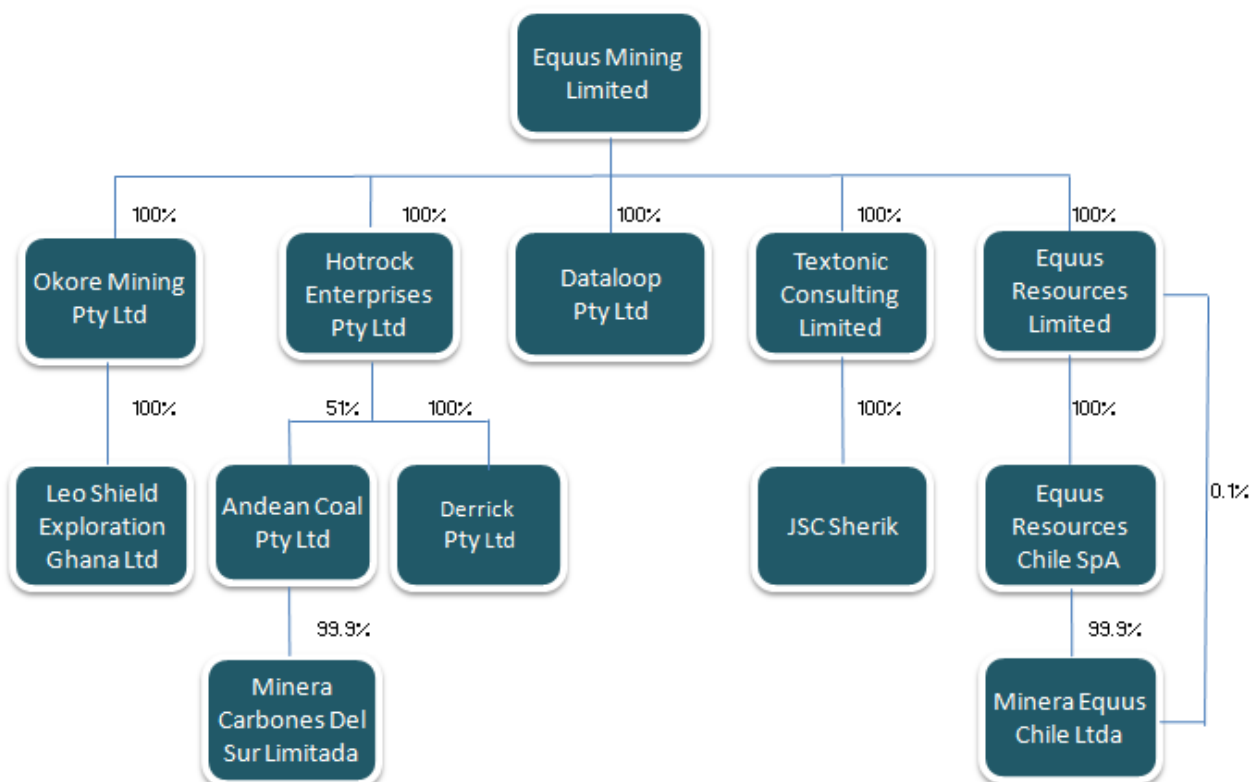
Equus Mining Limited

100%

Okore Mining Pty Ltd

100%

Hotrock Enterprises Pty Ltd

100%

Dataloop Pty Ltd

100%

Textonic Consulting Limited

100%

Equus Resources Limited

100%

Leo Shield Exploration Ghana Ltd

51%

100%

Andean Coal Pty Ltd

Derrick Pty Ltd

100%

JSC Sherik

100%

Equus Resources Chile SpA

0.1%

99.9%

Minera Carbones Del Sur Limitada

99.9%

Minera Equus Chile Ltda